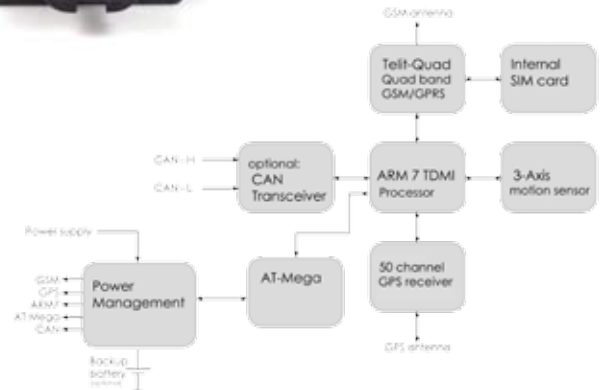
GSM antenna

Telit-Quad
Quad band
GSM/GPRS

Internal
SIM card

CAN - H

CAN - L

optional:
CAN
Transceiver

ARM 7 TDMI
Processor

3-Axis
motion sensor

Power supply

GSM
GPS
ARM7
AT-Mega
CAN

Power
Management

AT-Mega

50 channel
GPS receiver

GPS antenna

Backup
battery
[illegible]